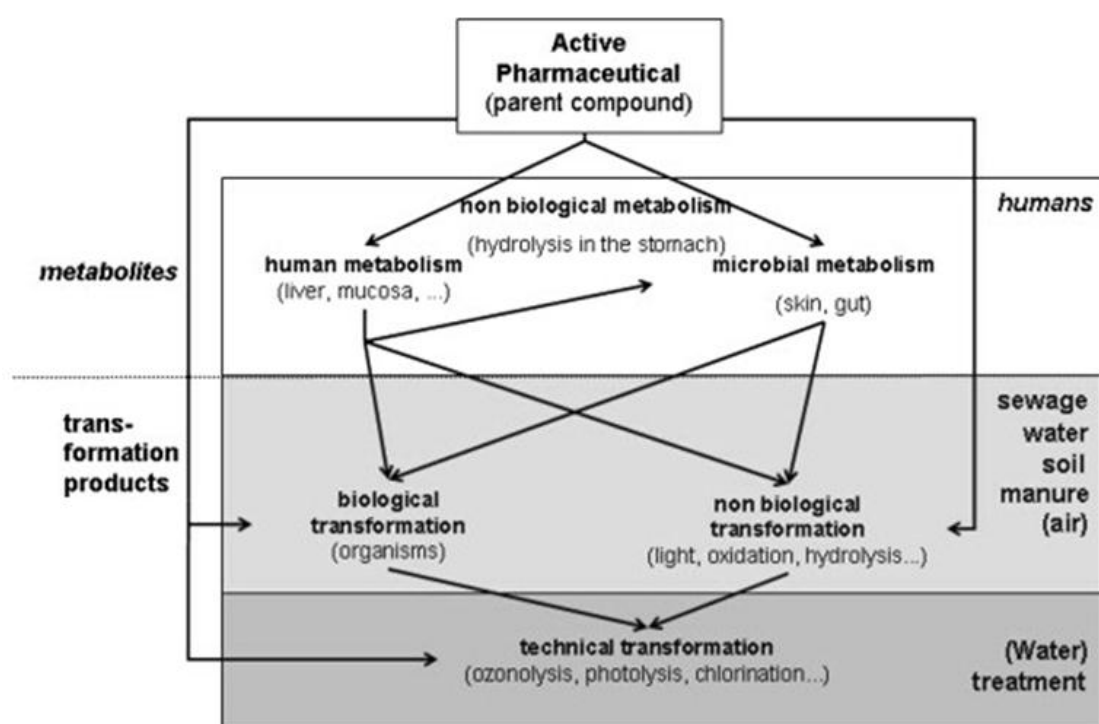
Active Pharmaceutical (parent compound)

humans

non biological metabolism
(hydrolysis in the stomach)

metabolites

human metabolism
(liver, mucosa, ...)

microbial metabolism
(skin, gut)

trans-formation products

sewage
water
soil
manure
(air)

biological transformation
(organisms)

non biological transformation
(light, oxidation, hydrolysis...)

technical transformation
(ozonolysis, photolysis, chlorination...)

(Water) treatment